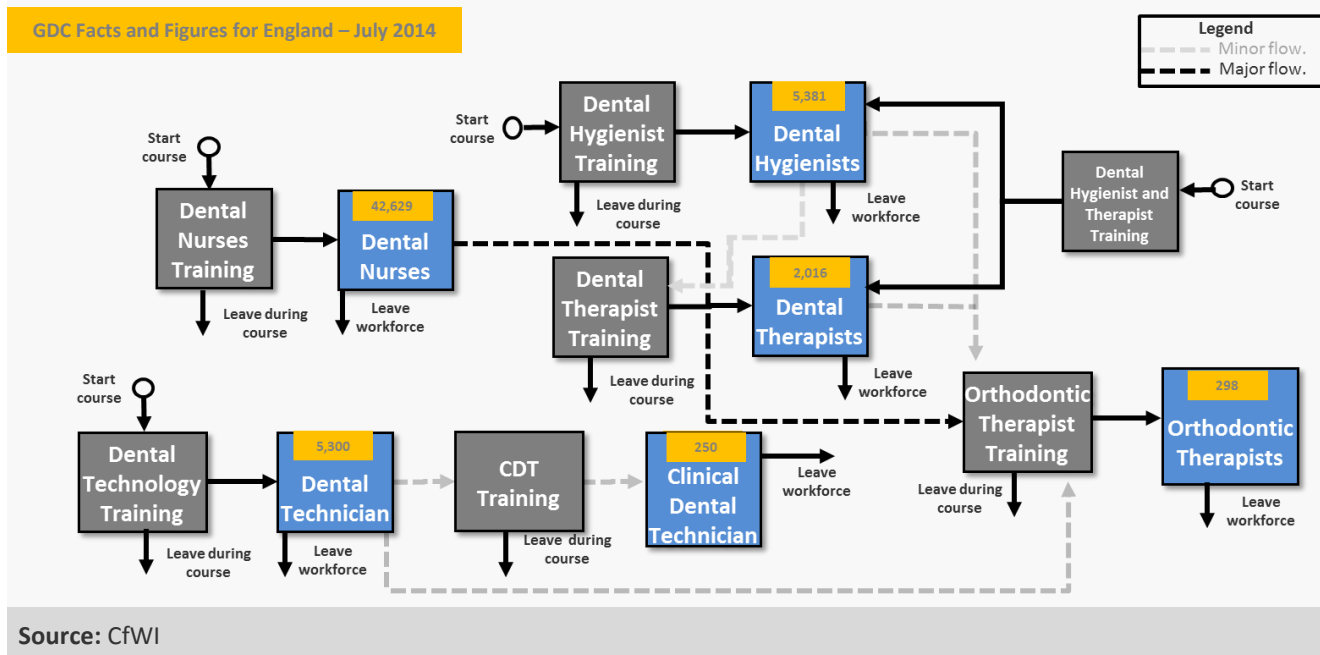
GDC Facts and Figures for England – July 2014

Legend
Minor flow.
Major flow.

Start course

Dental Hygienist Training

Leave during course

5,381
Dental Hygienists

Leave workforce

Dental Hygienist and Therapist Training

Start course

Start course

Dental Nurses Training

Leave during course

42,629
Dental Nurses

Leave workforce

Dental Therapist Training

Leave during course

2,016
Dental Therapists

Leave workforce

Start course

Dental Technology Training

Leave during course

5,300
Dental Technician

Leave workforce

CDT Training

Leave during course

250
Clinical Dental Technician

Leave workforce

Orthodontic Therapist Training

Leave during course

298
Orthodontic Therapists

Leave workforce

Source: CfWI